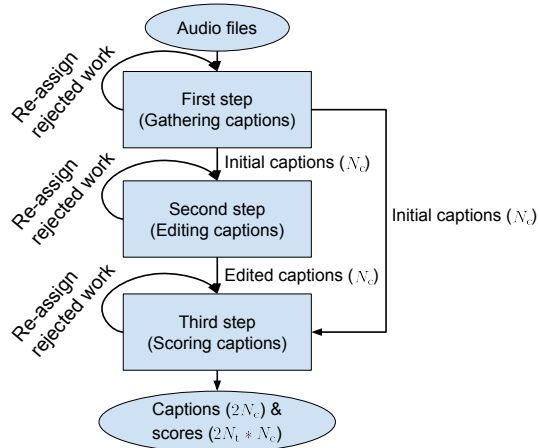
Audio files

Re-assign rejected work

First step (Gathering captions)

Initial captions ($N_c$)

Re-assign rejected work

Second step (Editing captions)

Initial captions ($N_c$)

Edited captions ($N_c$)

Re-assign rejected work

Third step (Scoring captions)

Captions ($2N_c$) & scores ($2N_t * N_c$)